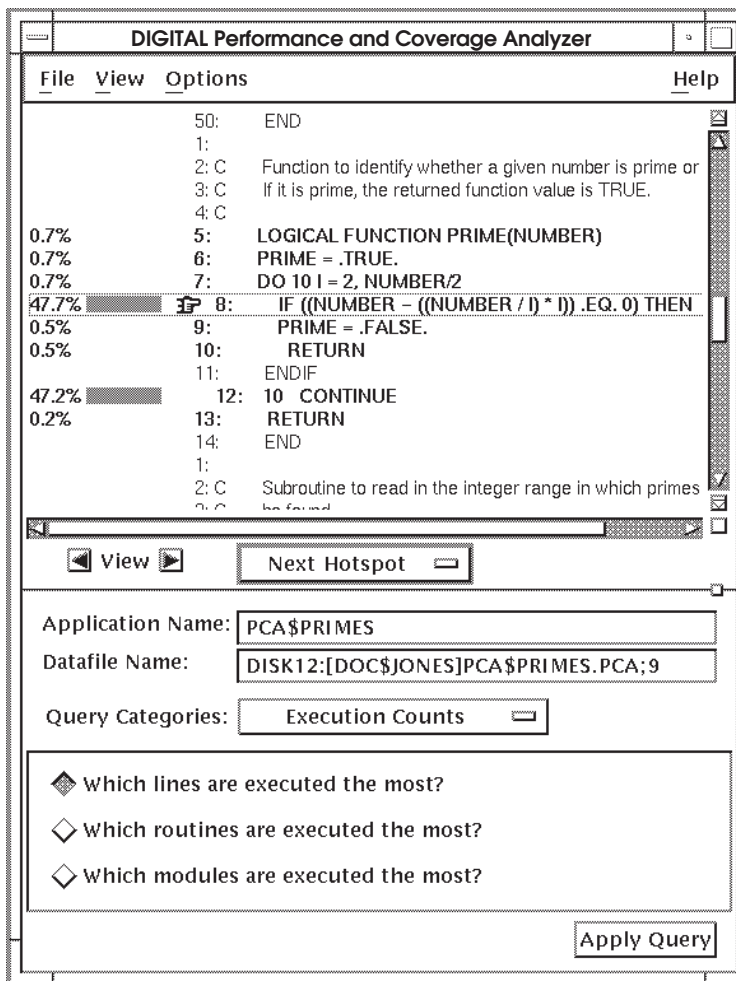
DIGITAL Performance and Coverage Analyzer

File View Options Help

50: END
1:
2: C Function to identify whether a given number is prime or
3: C If it is prime, the returned function value is TRUE.
4: C
0.7% 5: LOGICAL FUNCTION PRIME(NUMBER)
0.7% 6: PRIME = .TRUE.
0.7% 7: DO 10 I = 2, NUMBER/2
47.7% 8: IF ((NUMBER – ((NUMBER / I) * I)) .EQ. 0) THEN
0.5% 9: PRIME = .FALSE.
0.5% 10: RETURN
11: ENDIF
47.2% 12: 10 CONTINUE
0.2% 13: RETURN
14: END
1:
2: C Subroutine to read in the integer range in which primes
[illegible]

View

Next Hotspot

Application Name: PCA$PRIMES

Datafile Name: DISK12:[DOC$JONES]PCA$PRIMES.PCA;9

Query Categories: Execution Counts

Which lines are executed the most?

Which routines are executed the most?

Which modules are executed the most?

Apply Query